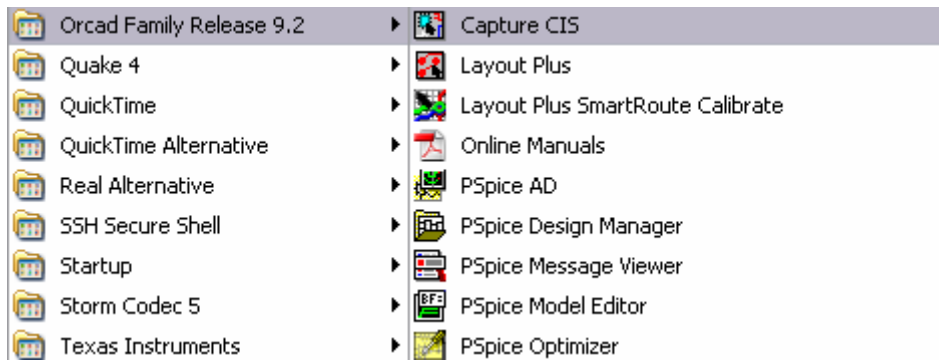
Orcad Family Release 9.2
Quake 4
QuickTime
QuickTime Alternative
Real Alternative
SSH Secure Shell
Startup
Storm Codec 5
Texas Instruments

Capture CIS
Layout Plus
Layout Plus SmartRoute Calibrate
Online Manuals
PSpice AD
PSpice Design Manager
PSpice Message Viewer
PSpice Model Editor
PSpice Optimizer